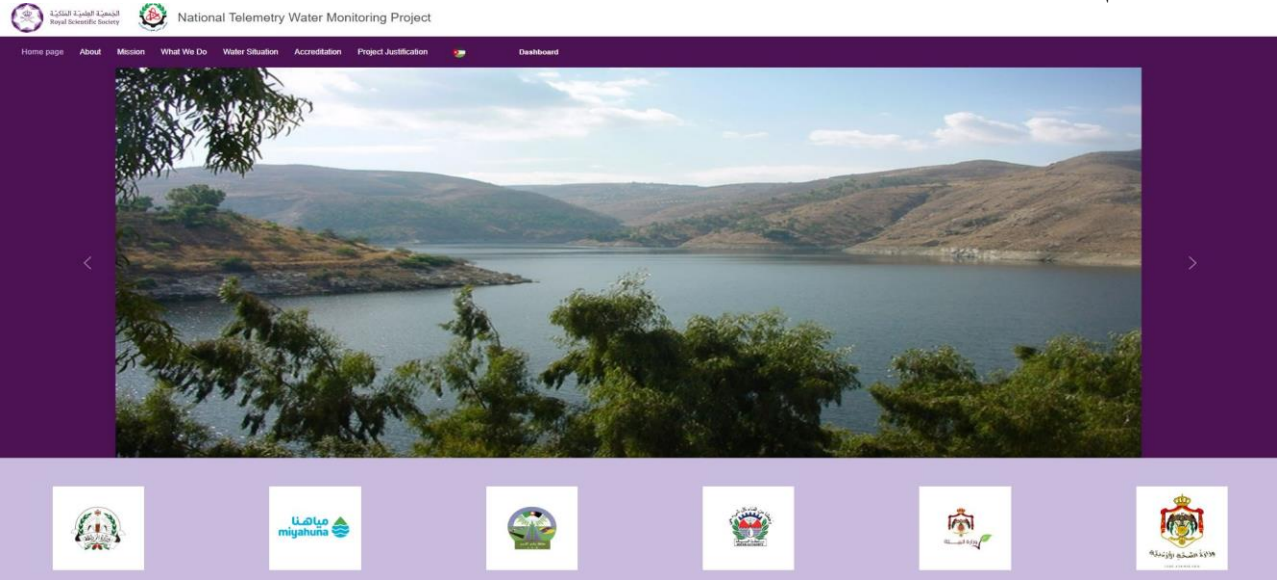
الجمعية العلمية الملكية
Royal Scientific Society

National Telemetry Water Monitoring Project

Home page About Mission What We Do Water Situation Accreditation Project Justification Dashboard

مياهنا
miyahuna